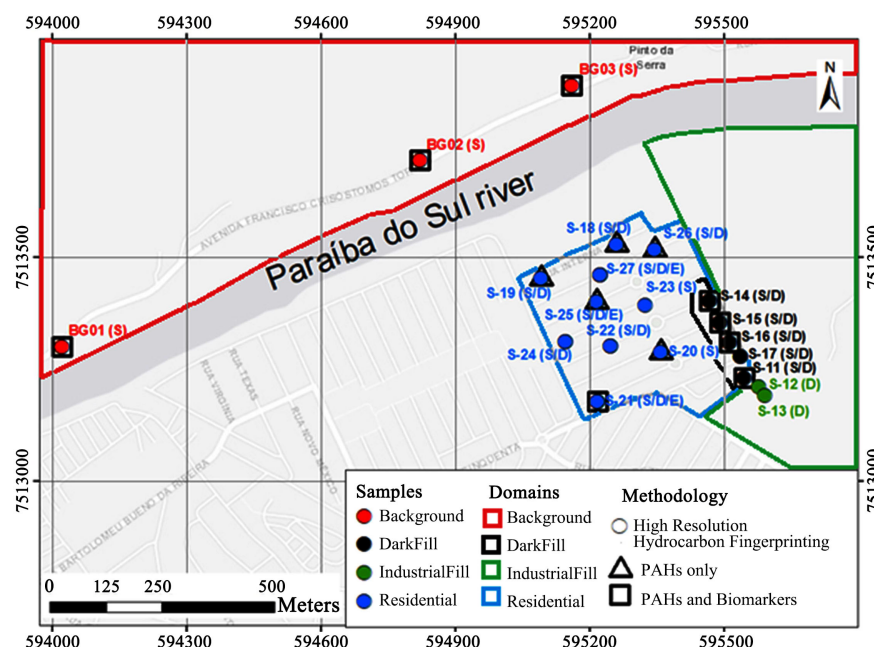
594000 594300 594600 594900 595200 595500

Pinto da Serra

N

BG03 (S)

BG02 (S)

AVENIDA FRANCISCO CRISÓSTOMOS TOT

Paraíba do Sul river

7513500

7513500

S-18 (S/D)

S-26 (S/D)

S-27 (S/D/E)

S-19 (S/D)

S-23 (S)

S-14 (S/D)

S-25 (S/D/E)

S-15 (S/D)

BG01 (S)

S-22 (S/D)

S-16 (S/D)

S-24 (S/D)

S-20 (S)

S-17 (S/D)

S-11 (S/D)

S-12 (D)

RUA TEXAS

RUA VIRGINIA

RUA NOVO MEXICO

S-21 (S/D/E)

S-13 (D)

7513000

7513000

BARTOLOMEU BUENO DA RIBEIRA

INDEPENDENTA

Samples
Background
DarkFill
IndustrialFill
Residential

Domains
Background
DarkFill
IndustrialFill
Residential

Methodology
High Resolution Hydrocarbon Fingerprinting
PAHs only
PAHs and Biomarkers

0 125 250 500
Meters

594000 594300 594600 594900 595200 595500